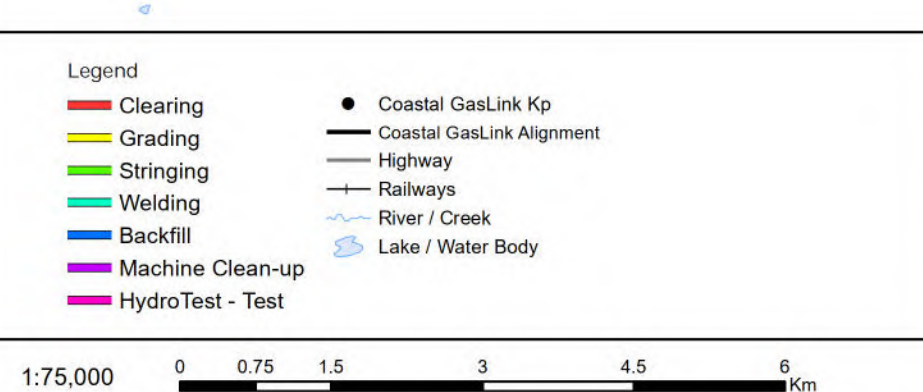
Legend
Clearing
Grading
Stringing
Welding
Backfill
Machine Clean-up
HydroTest - Test

Coastal GasLink Kp
Coastal GasLink Alignment
Highway
Railways
River / Creek
Lake / Water Body

1:75,000
0 0.75 1.5 3 4.5 6 Km